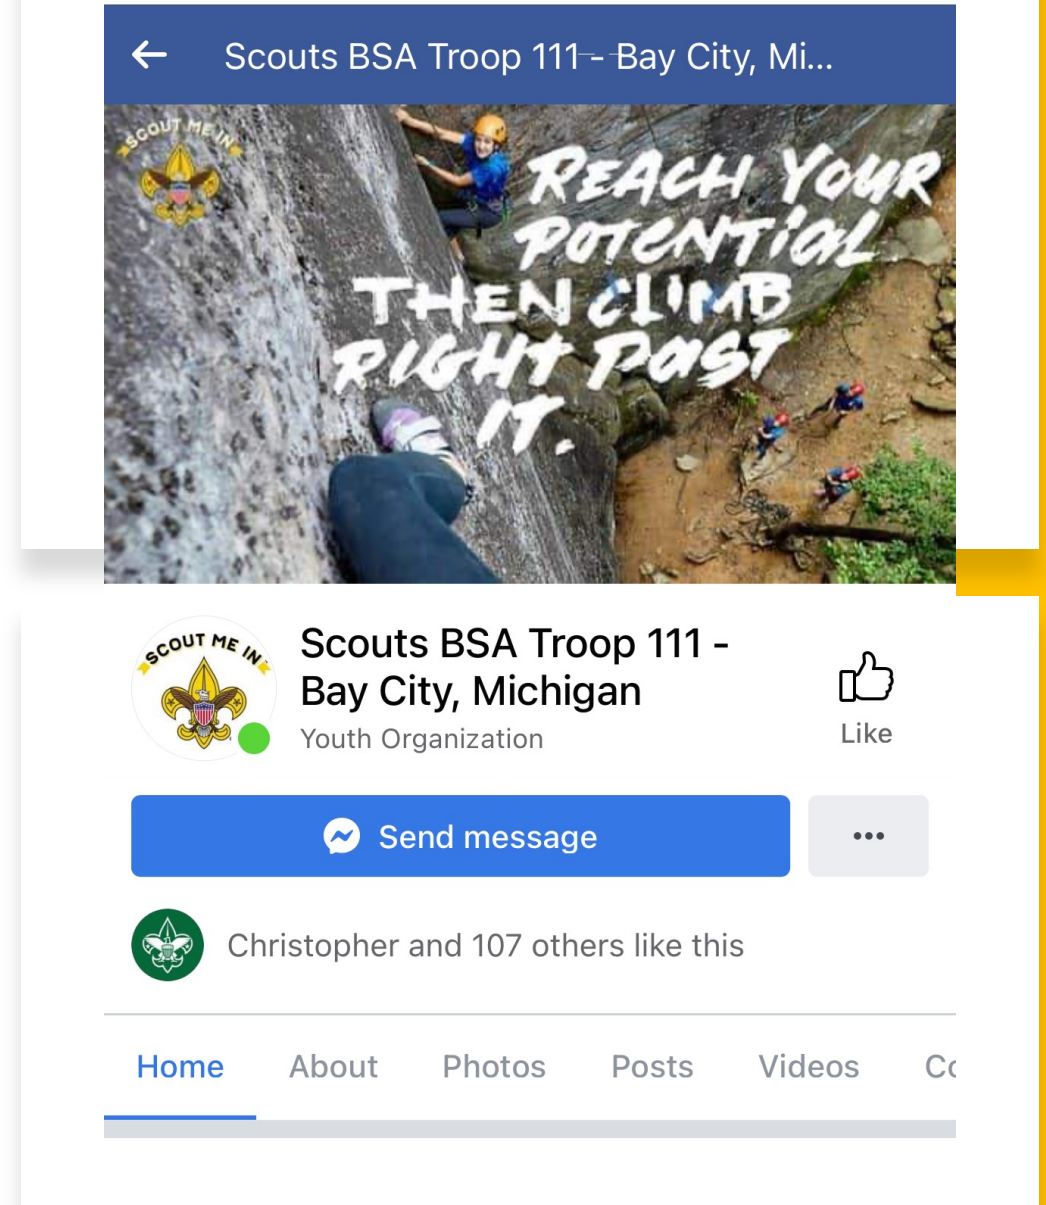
Scouts BSA Troop 111 - Bay City, Mi...

SCOUT ME IN

REACH YOUR POTENTIAL THEN CLIMB RIGHT PAST IT.

SCOUT ME IN

Scouts BSA Troop 111 - Bay City, Michigan
Youth Organization

Like

Send message

•••

Christopher and 107 others like this

Home About Photos Posts Videos Co